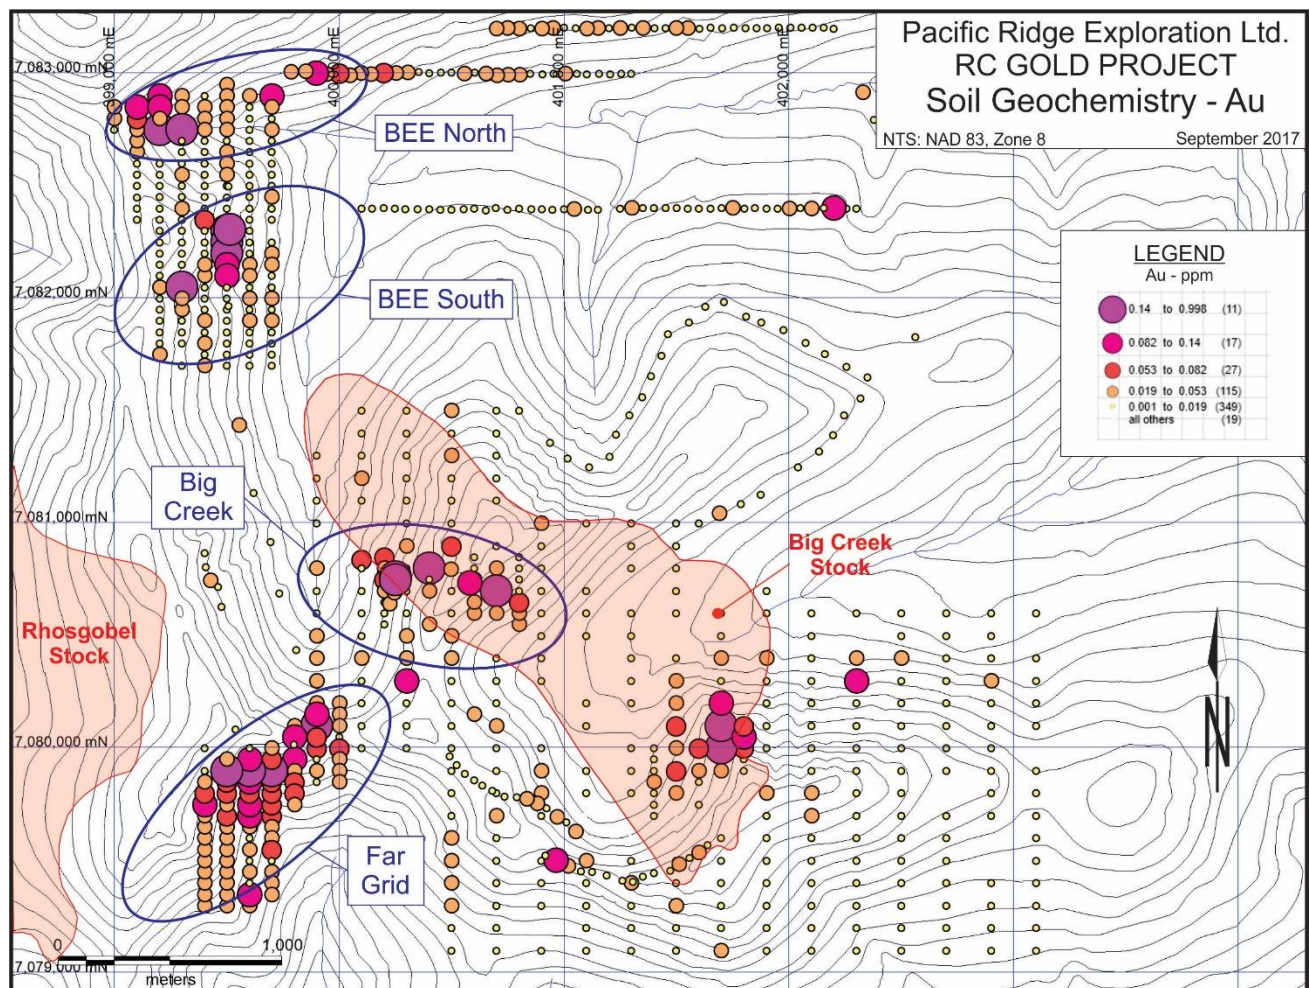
Pacific Ridge Exploration Ltd.
RC GOLD PROJECT
Soil Geochemistry - Au

NTS: NAD 83, Zone 8

September 2017

399,000 mE

400,000 mE

401,000 mE

402,000 mE

7,083,000 mN

7,082,000 mN

7,081,000 mN

7,080,000 mN

7,079,000 mN

BEE North

BEE South

Big Creek

Big Creek Stock

Rhosgobel Stock

Far Grid

LEGEND
Au - ppm

| | | |
|---|---|---|
| 0.14 | to 0.998 | (11) |
| 0.082 | to 0.14 | (17) |
| 0.053 | to 0.082 | (27) |
| 0.019 | to 0.053 | (115) |
| 0.001 | to 0.019 | (349) |
| all others | | (19) |

N

0

1,000

meters